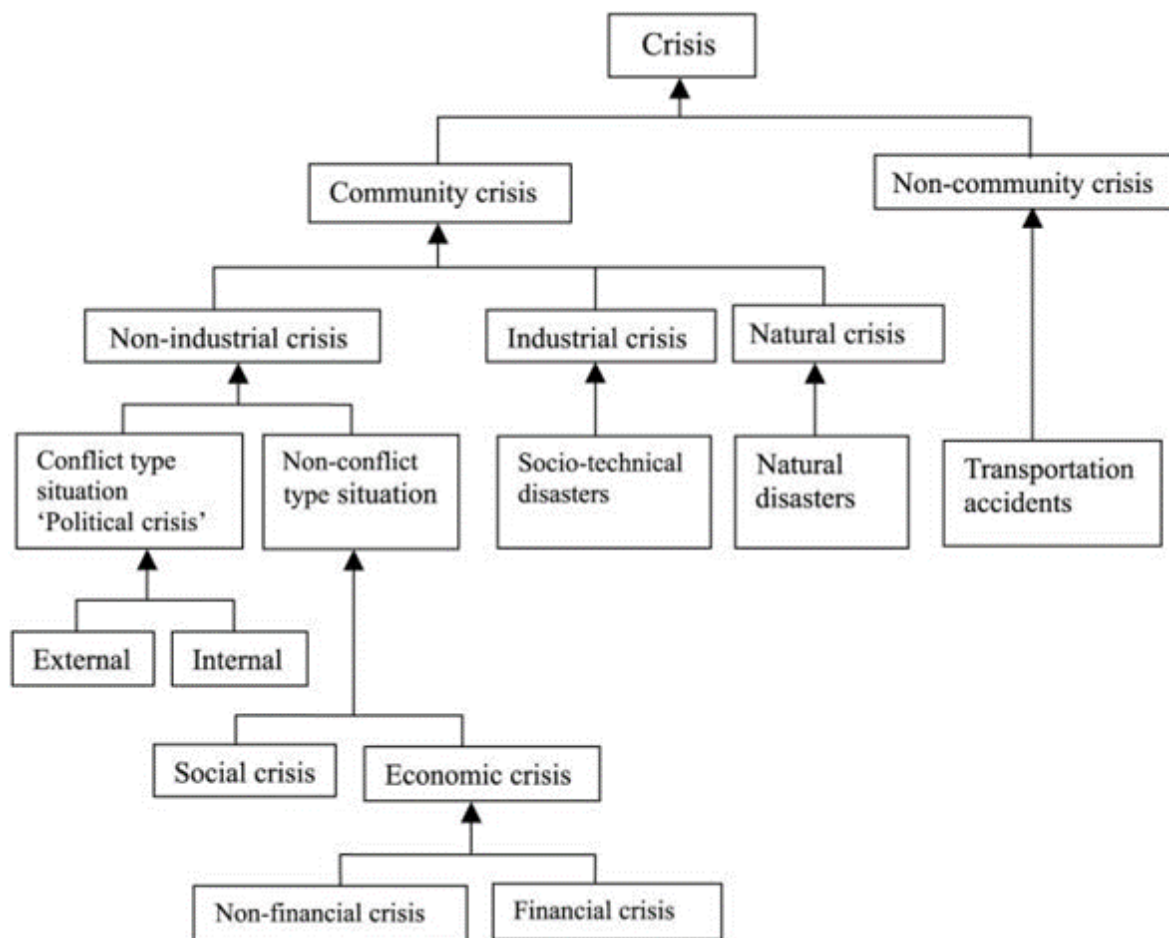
Crisis

Community crisis

Non-community crisis

Non-industrial crisis

Industrial crisis

Natural crisis

Conflict type situation 'Political crisis'

Non-conflict type situation

Socio-technical disasters

Natural disasters

Transportation accidents

External

Internal

Social crisis

Economic crisis

Non-financial crisis

Financial crisis